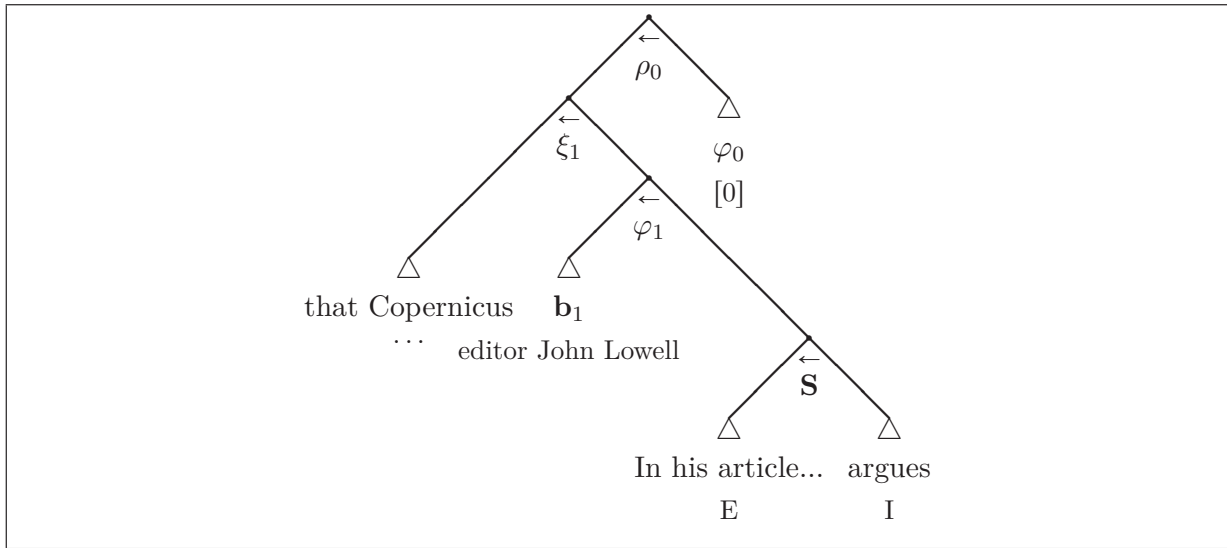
$\overleftarrow{\rho_0}$

$\overleftarrow{\xi_1}$

$\varphi_0$
[0]

$\overleftarrow{\varphi_1}$

that Copernicus
...

$\mathbf{b}_1$
editor John Lowell

$\overleftarrow{\mathbf{S}}$

In his article...
E

argues
I